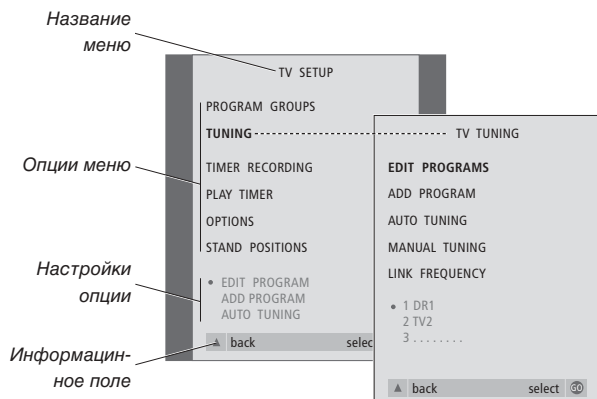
Название меню

Опции меню

Настройки опции

Информационное поле

TV SETUP

PROGRAM GROUPS
TUNING
TIMER RECORDING
PLAY TIMER
OPTIONS
STAND POSITIONS

• EDIT PROGRAM
ADD PROGRAM
AUTO TUNING

▲ back select

TV TUNING

EDIT PROGRAMS
ADD PROGRAM
AUTO TUNING
MANUAL TUNING
LINK FREQUENCY

• 1 DR1
2 TV2
3 . . . . . . . .

▲ back select GO